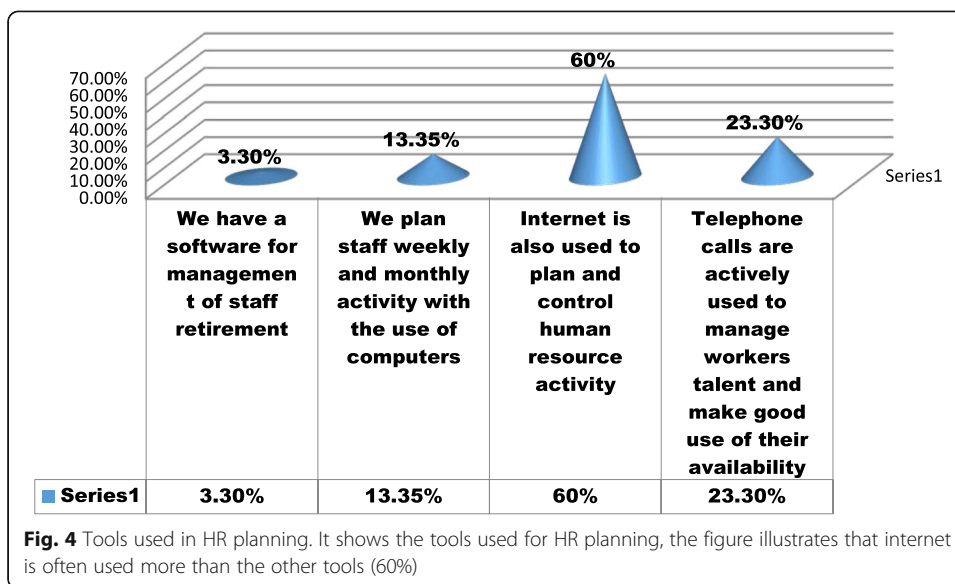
70.00%
60.00%
50.00%
40.00%
30.00%
20.00%
10.00%
0.00%

3.30%
13.35%
60%
23.30%

Series1

| | We have a software for managemen t of staff retirement | We plan staff weekly and monthly activity with the use of computers | Internet is also used to plan and control human resource activity | Telephone calls are actively used to manage workers talent and make good use of their availability |
|---|---|---|---|---|
| Series1 | 3.30% | 13.35% | 60% | 23.30% |

**Fig. 4** Tools used in HR planning. It shows the tools used for HR planning, the figure illustrates that internet is often used more than the other tools (60%)